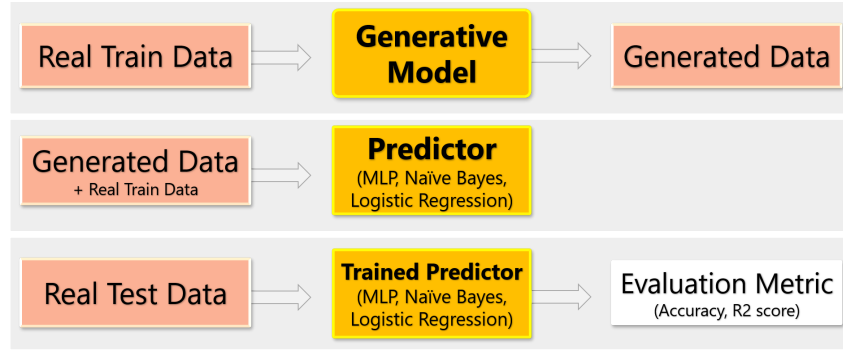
Real Train Data

Generative Model

Generated Data

Generated Data
+ Real Train Data

Predictor
(MLP, Naïve Bayes, Logistic Regression)

Real Test Data

Trained Predictor
(MLP, Naïve Bayes, Logistic Regression)

Evaluation Metric
(Accuracy, R2 score)